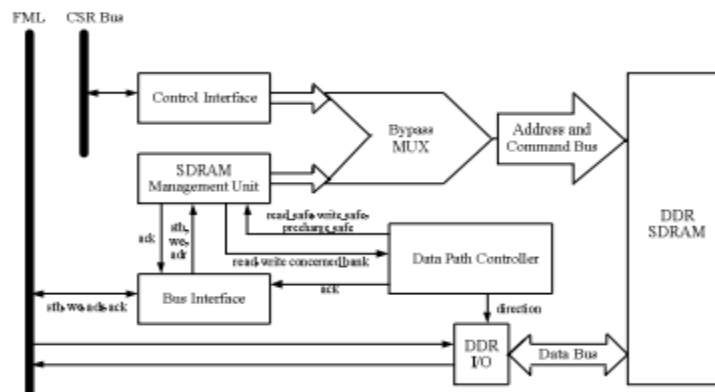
FML
CSR Bus
Control Interface
Bypass MUX
Address and Command Bus
DDR SDRAM
SDRAM Management Unit
read_safe write_safe precharge_safe
ack
stb, we, adr
read/write concerned_bank
Data Path Controller
ack
Bus Interface
stb, we, adr, ack
direction
DDR I/O
Data Bus